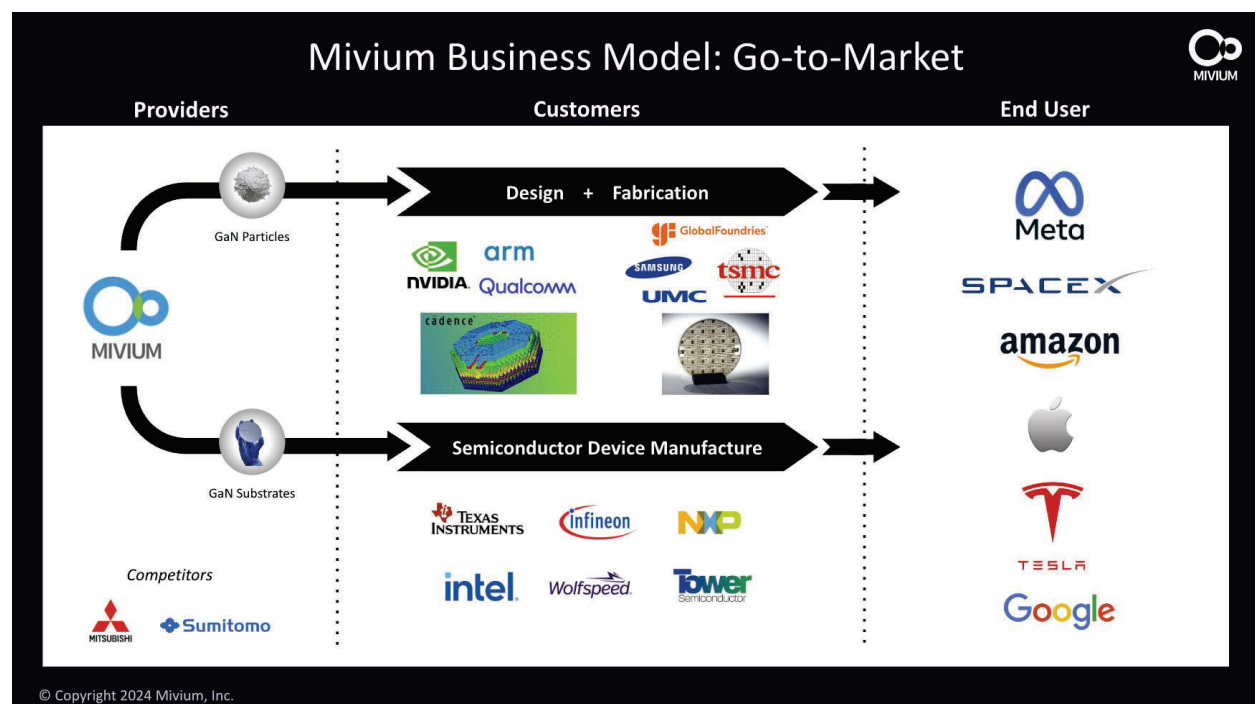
Mivium Business Model: Go-to-Market

MIVIUM

Providers

Customers

End User

GaN Particles

Design + Fabrication

NVIDIA

arm

Qualcomm

GlobalFoundries

SAMSUNG

UMC

tsmc

cadence

MIVIUM

Semiconductor Device Manufacture

GaN Substrates

TEXAS INSTRUMENTS

infineon

NXP

intel

Wolfspeed

Tower Semiconductor

Competitors

MITSUBISHI

Sumitomo

Meta

SPACEX

amazon

TESLA

Google

© Copyright 2024 Mivium, Inc.